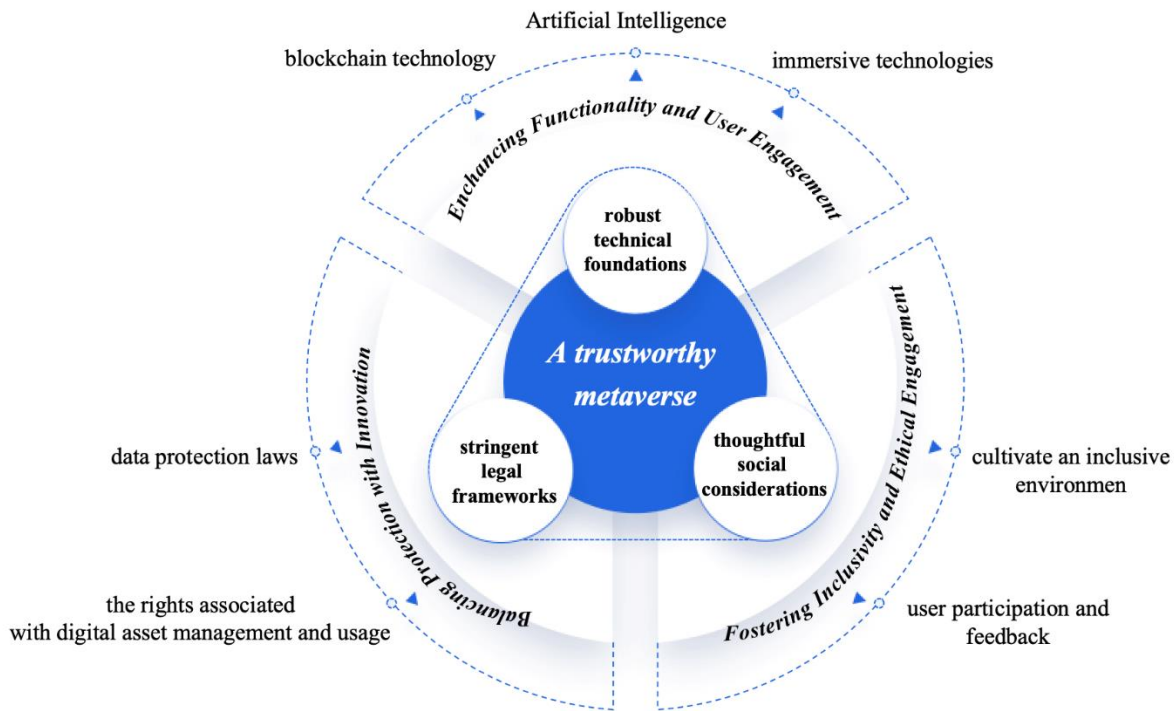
Artificial Intelligence

blockchain technology

immersive technologies

Enchancing Functionality and User Engagement

robust technical foundations

A trustworthy metaverse

stringent legal frameworks

thoughtful social considerations

Balancing Protection with Innovation

Fostering Inclusivity and Ethical Engagement

data protection laws

cultivate an inclusive environmen

the rights associated with digital asset management and usage

user participation and feedback